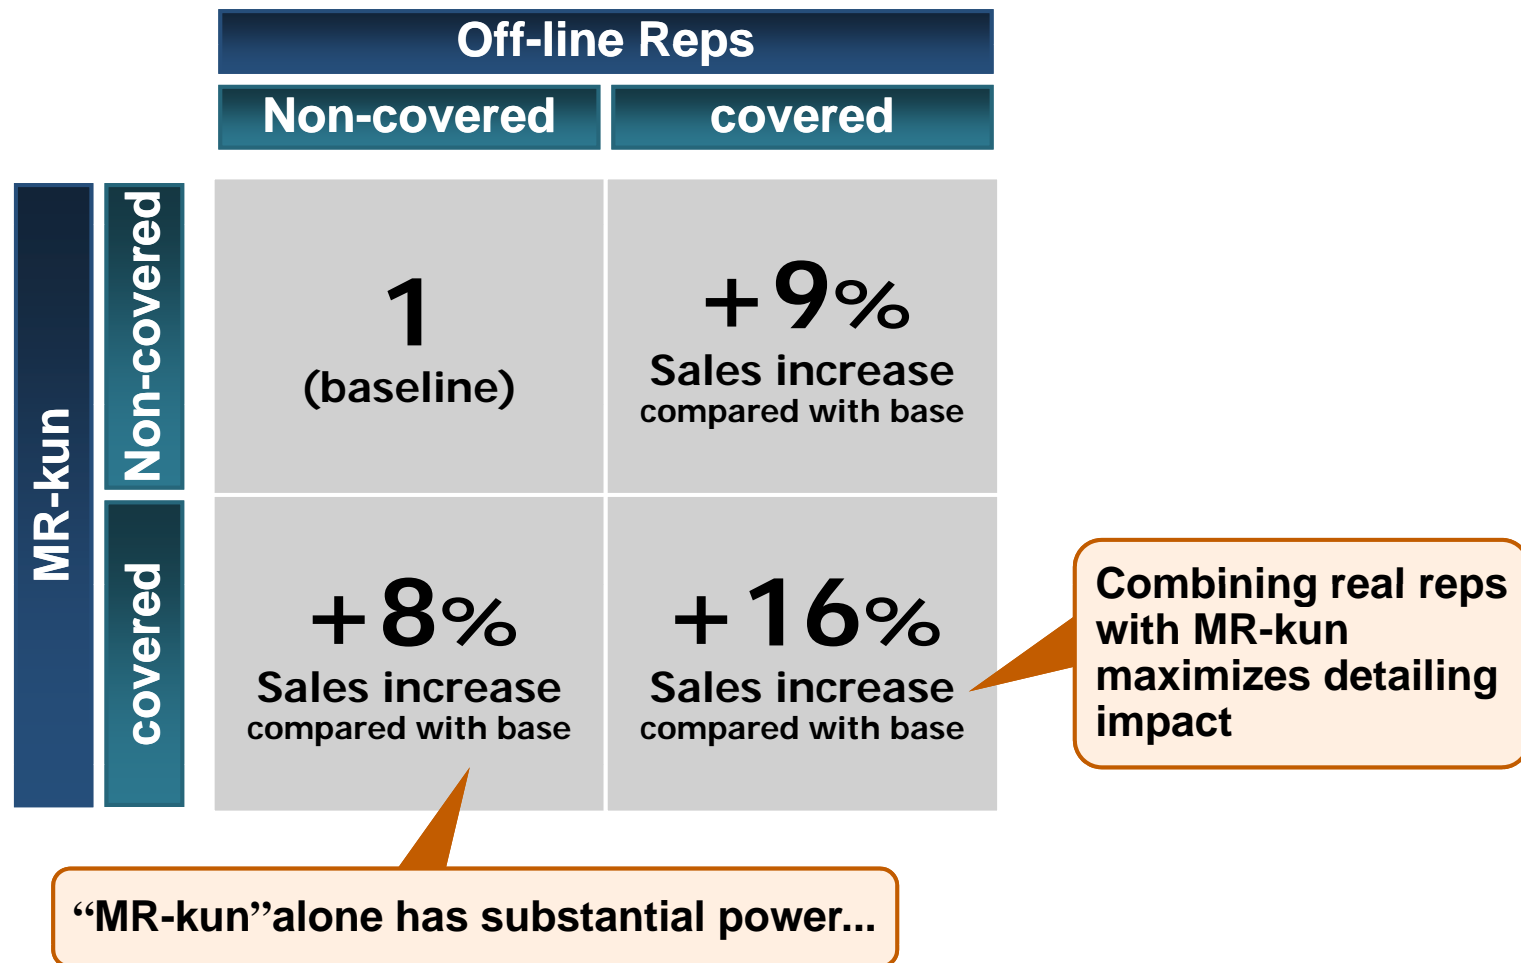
Off-line Reps

| | | Non-covered | covered |
|---|---|---|---|
| MR-kun | Non-covered | 1 (baseline) | +9% Sales increase compared with base |
| MR-kun | covered | +8% Sales increase compared with base | +16% Sales increase compared with base |

Combining real reps with MR-kun maximizes detailing impact

“MR-kun”alone has substantial power...